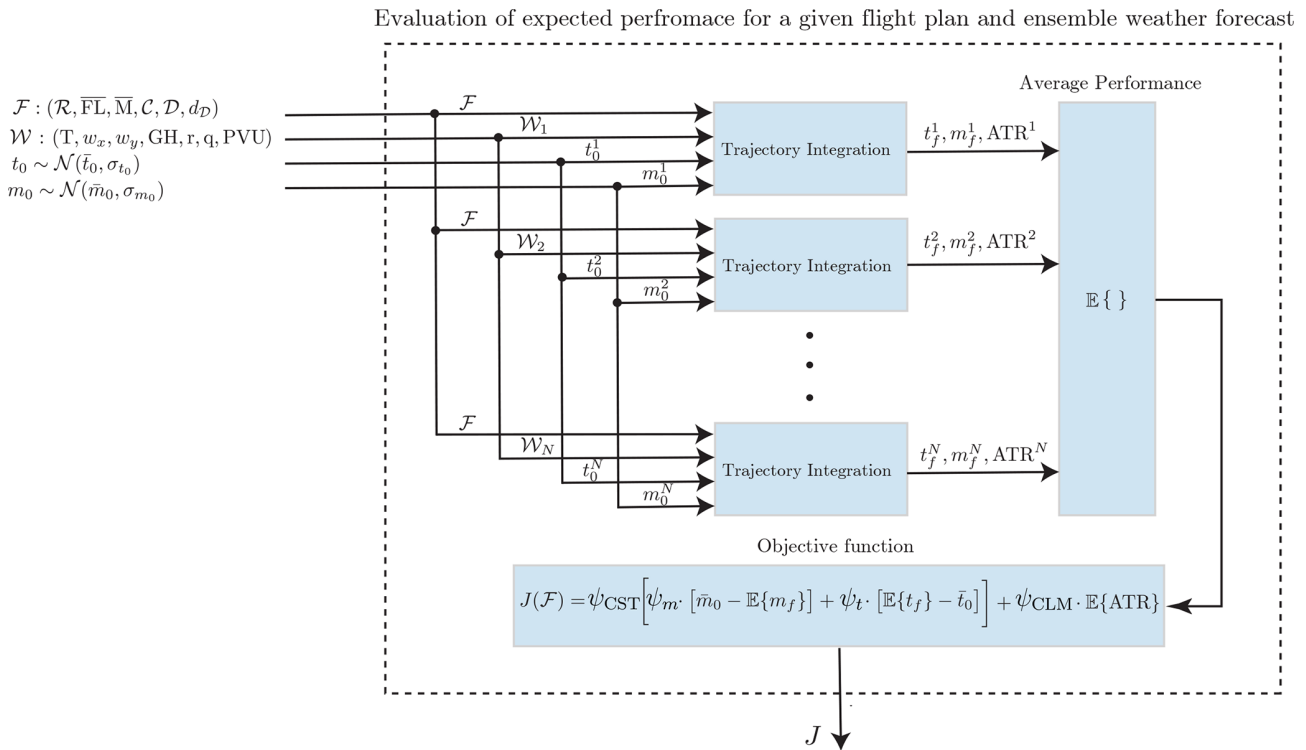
Evaluation of expected perfromace for a given flight plan and ensemble weather forecast

$\mathcal{F}: (\mathcal{R}, \overline{\mathrm{FL}}, \overline{\mathrm{M}}, \mathcal{C}, \mathcal{D}, d_{\mathcal{D}})$
$\mathcal{W}: (\mathrm{T}, w_x, w_y, \mathrm{GH}, \mathrm{r}, \mathrm{q}, \mathrm{PVU})$
$t_0 \sim \mathcal{N}(\bar{t}_0, \sigma_{t_0})$
$m_0 \sim \mathcal{N}(\bar{m}_0, \sigma_{m_0})$

$\mathcal{F}$
$\mathcal{W}_1$
$t_0^1$
$m_0^1$
Trajectory Integration
$t_f^1, m_f^1, \mathrm{ATR}^1$

$\mathcal{F}$
$\mathcal{W}_2$
$t_0^2$
$m_0^2$
Trajectory Integration
$t_f^2, m_f^2, \mathrm{ATR}^2$

$\mathcal{F}$
$\mathcal{W}_N$
$t_0^N$
$m_0^N$
Trajectory Integration
$t_f^N, m_f^N, \mathrm{ATR}^N$

Average Performance
$\mathbb{E}\{\,\}$

Objective function
$J(\mathcal{F}) = \psi_{\mathrm{CST}}\left[\psi_m \cdot [\bar{m}_0 - \mathbb{E}\{m_f\}] + \psi_t \cdot [\mathbb{E}\{t_f\} - \bar{t}_0]\right] + \psi_{\mathrm{CLM}} \cdot \mathbb{E}\{\mathrm{ATR}\}$

$J$